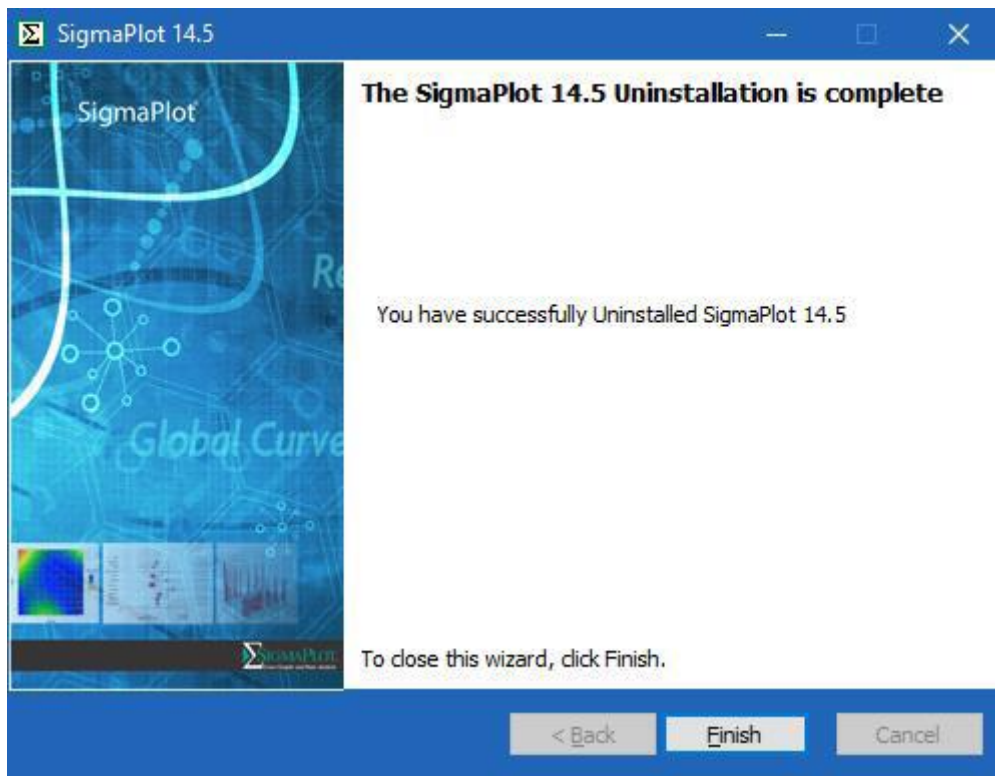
SigmaPlot 14.5

SigmaPlot

Re

Global Curve

SIGMAPLOT

The SigmaPlot 14.5 Uninstallation is complete

You have successfully Uninstalled SigmaPlot 14.5

To close this wizard, click Finish.

< Back Finish Cancel